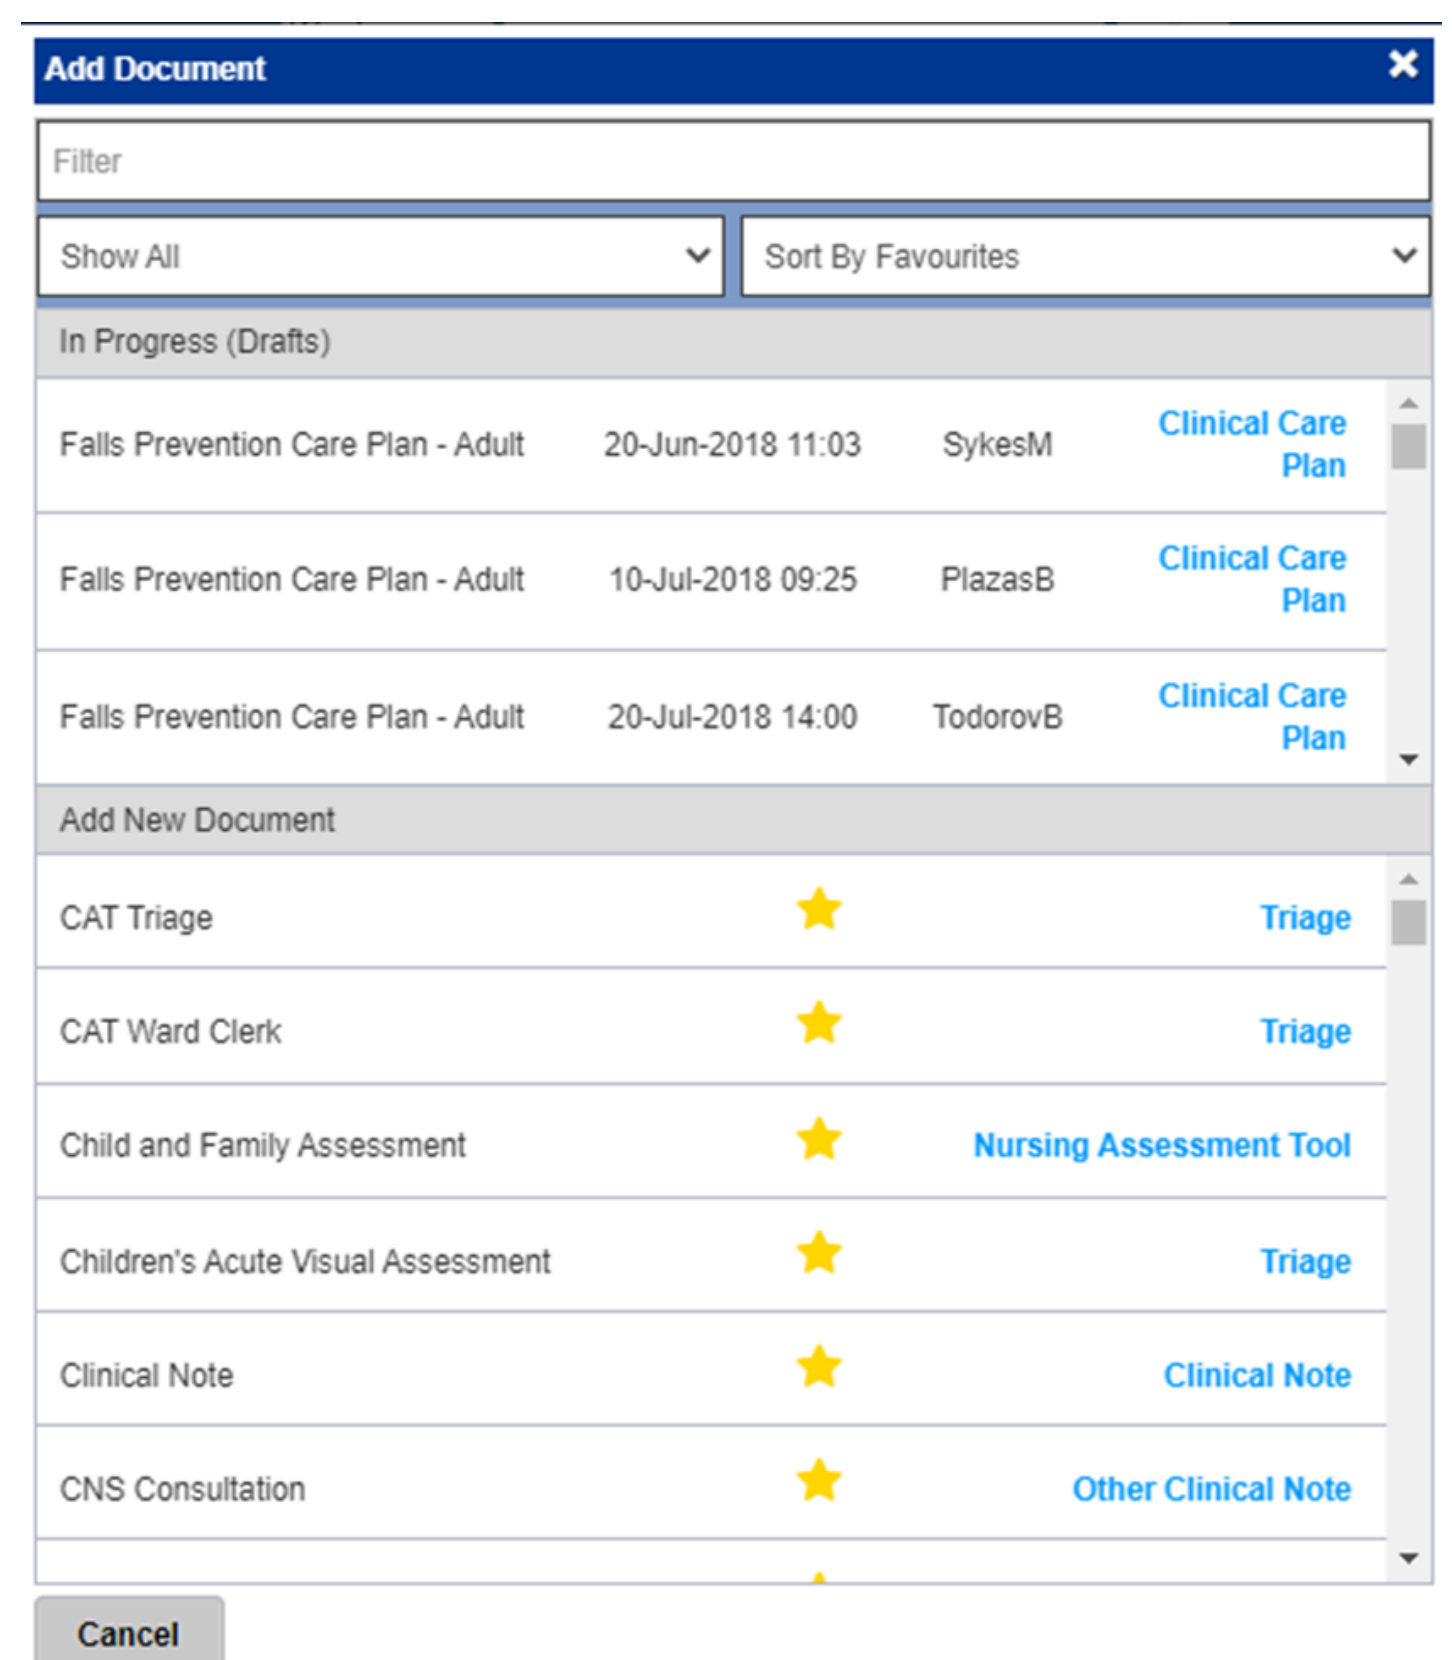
Add Document ✖

Filter

Show All

Sort By Favourites

In Progress (Drafts)

| | | | |
|---|---|---|---|
| Falls Prevention Care Plan - Adult | 20-Jun-2018 11:03 | SykesM | Clinical Care Plan |
| Falls Prevention Care Plan - Adult | 10-Jul-2018 09:25 | PlazasB | Clinical Care Plan |
| Falls Prevention Care Plan - Adult | 20-Jul-2018 14:00 | TodorovB | Clinical Care Plan |

Add New Document

| | |
|---|---|
| CAT Triage | Triage |
| CAT Ward Clerk | Triage |
| Child and Family Assessment | Nursing Assessment Tool |
| Children's Acute Visual Assessment | Triage |
| Clinical Note | Clinical Note |
| CNS Consultation | Other Clinical Note |

Cancel